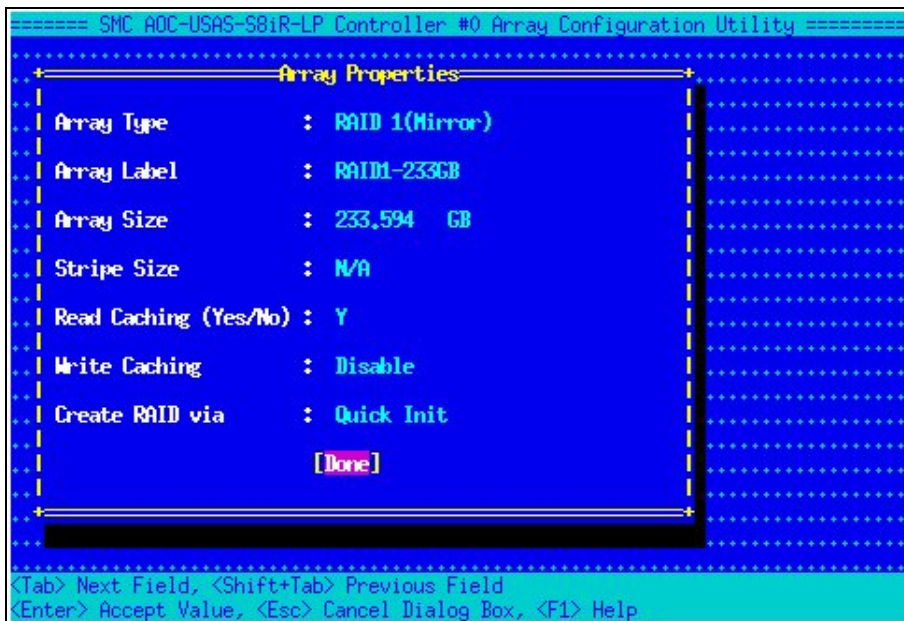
======= SMC AOC-USAS-S8iR-LP Controller #0 Array Configuration Utility =========

Array Properties

Array Type : RAID 1(Mirror)

Array Label : RAID1-233GB

Array Size : 233.594 GB

Stripe Size : N/A

Read Caching (Yes/No) : Y

Write Caching : Disable

Create RAID via : Quick Init

[Done]

<Tab> Next Field, <Shift+Tab> Previous Field
<Enter> Accept Value, <Esc> Cancel Dialog Box, <F1> Help